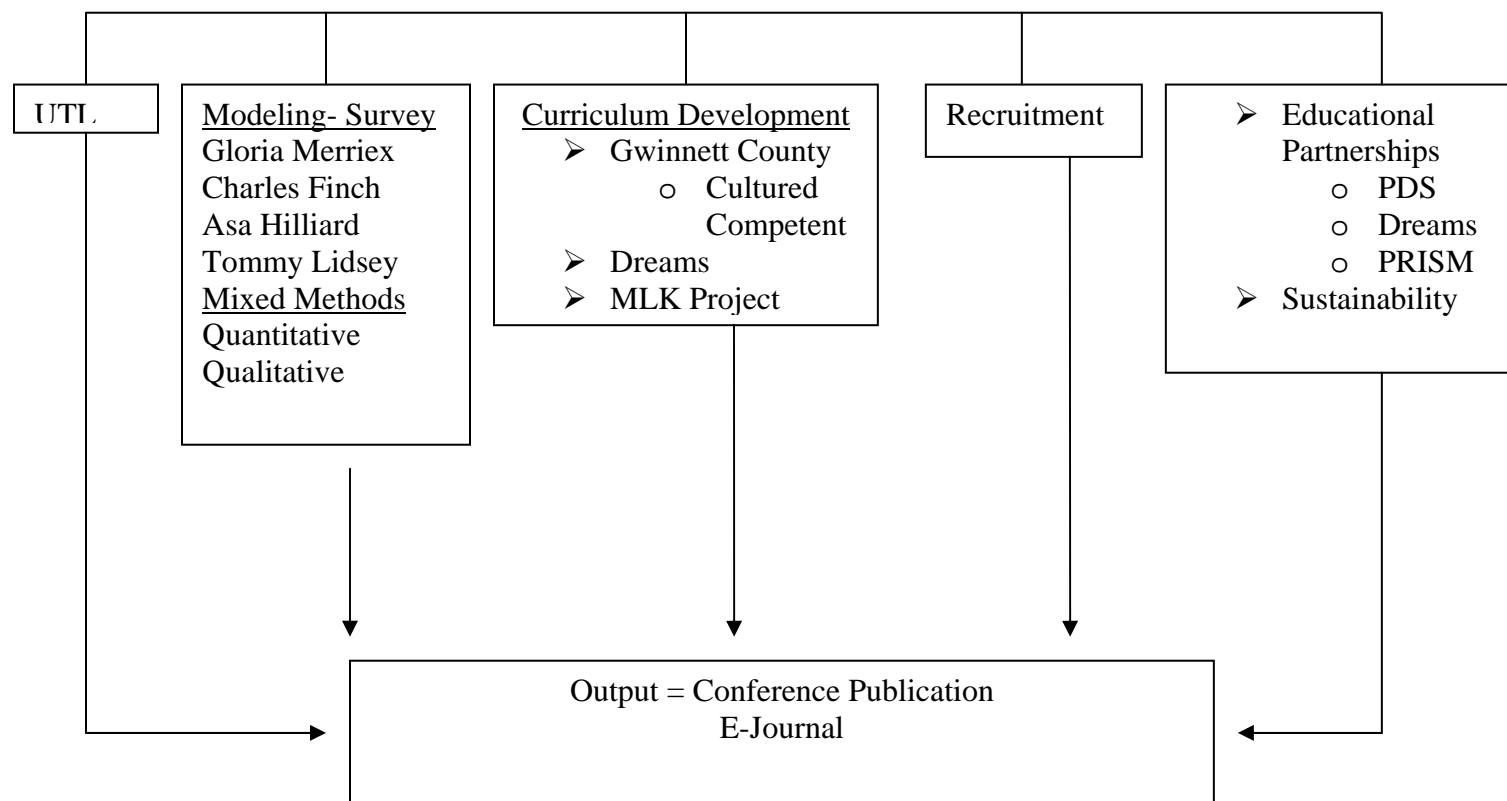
UTL

Modeling- Survey
Gloria Merriex
Charles Finch
Asa Hilliard
Tommy Lidsey
Mixed Methods
Quantitative
Qualitative

Curriculum Development
- Gwinnett County
  - Cultured Competent
- Dreams
- MLK Project

Recruitment

- Educational Partnerships
  - PDS
  - Dreams
  - PRISM
- Sustainability

Output = Conference Publication
E-Journal